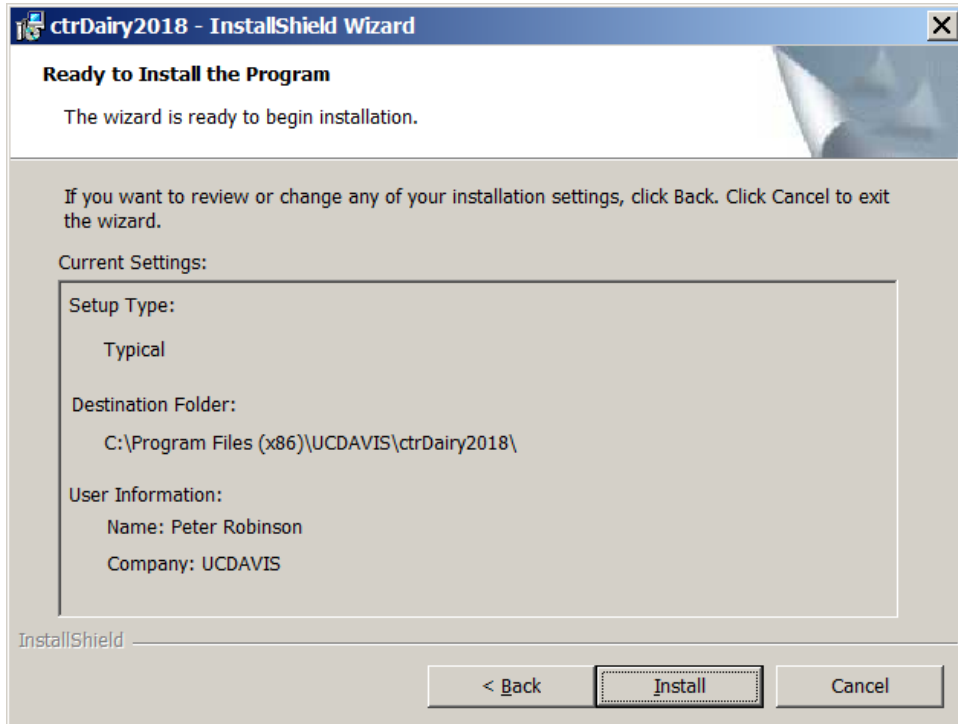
ctrDairy2018 - InstallShield Wizard

Ready to Install the Program

The wizard is ready to begin installation.

If you want to review or change any of your installation settings, click Back. Click Cancel to exit the wizard.

Current Settings:

Setup Type:

Typical

Destination Folder:

C:\Program Files (x86)\UCDAVIS\ctrDairy2018\

User Information:

Name: Peter Robinson

Company: UCDAVIS

InstallShield

< Back

Install

Cancel